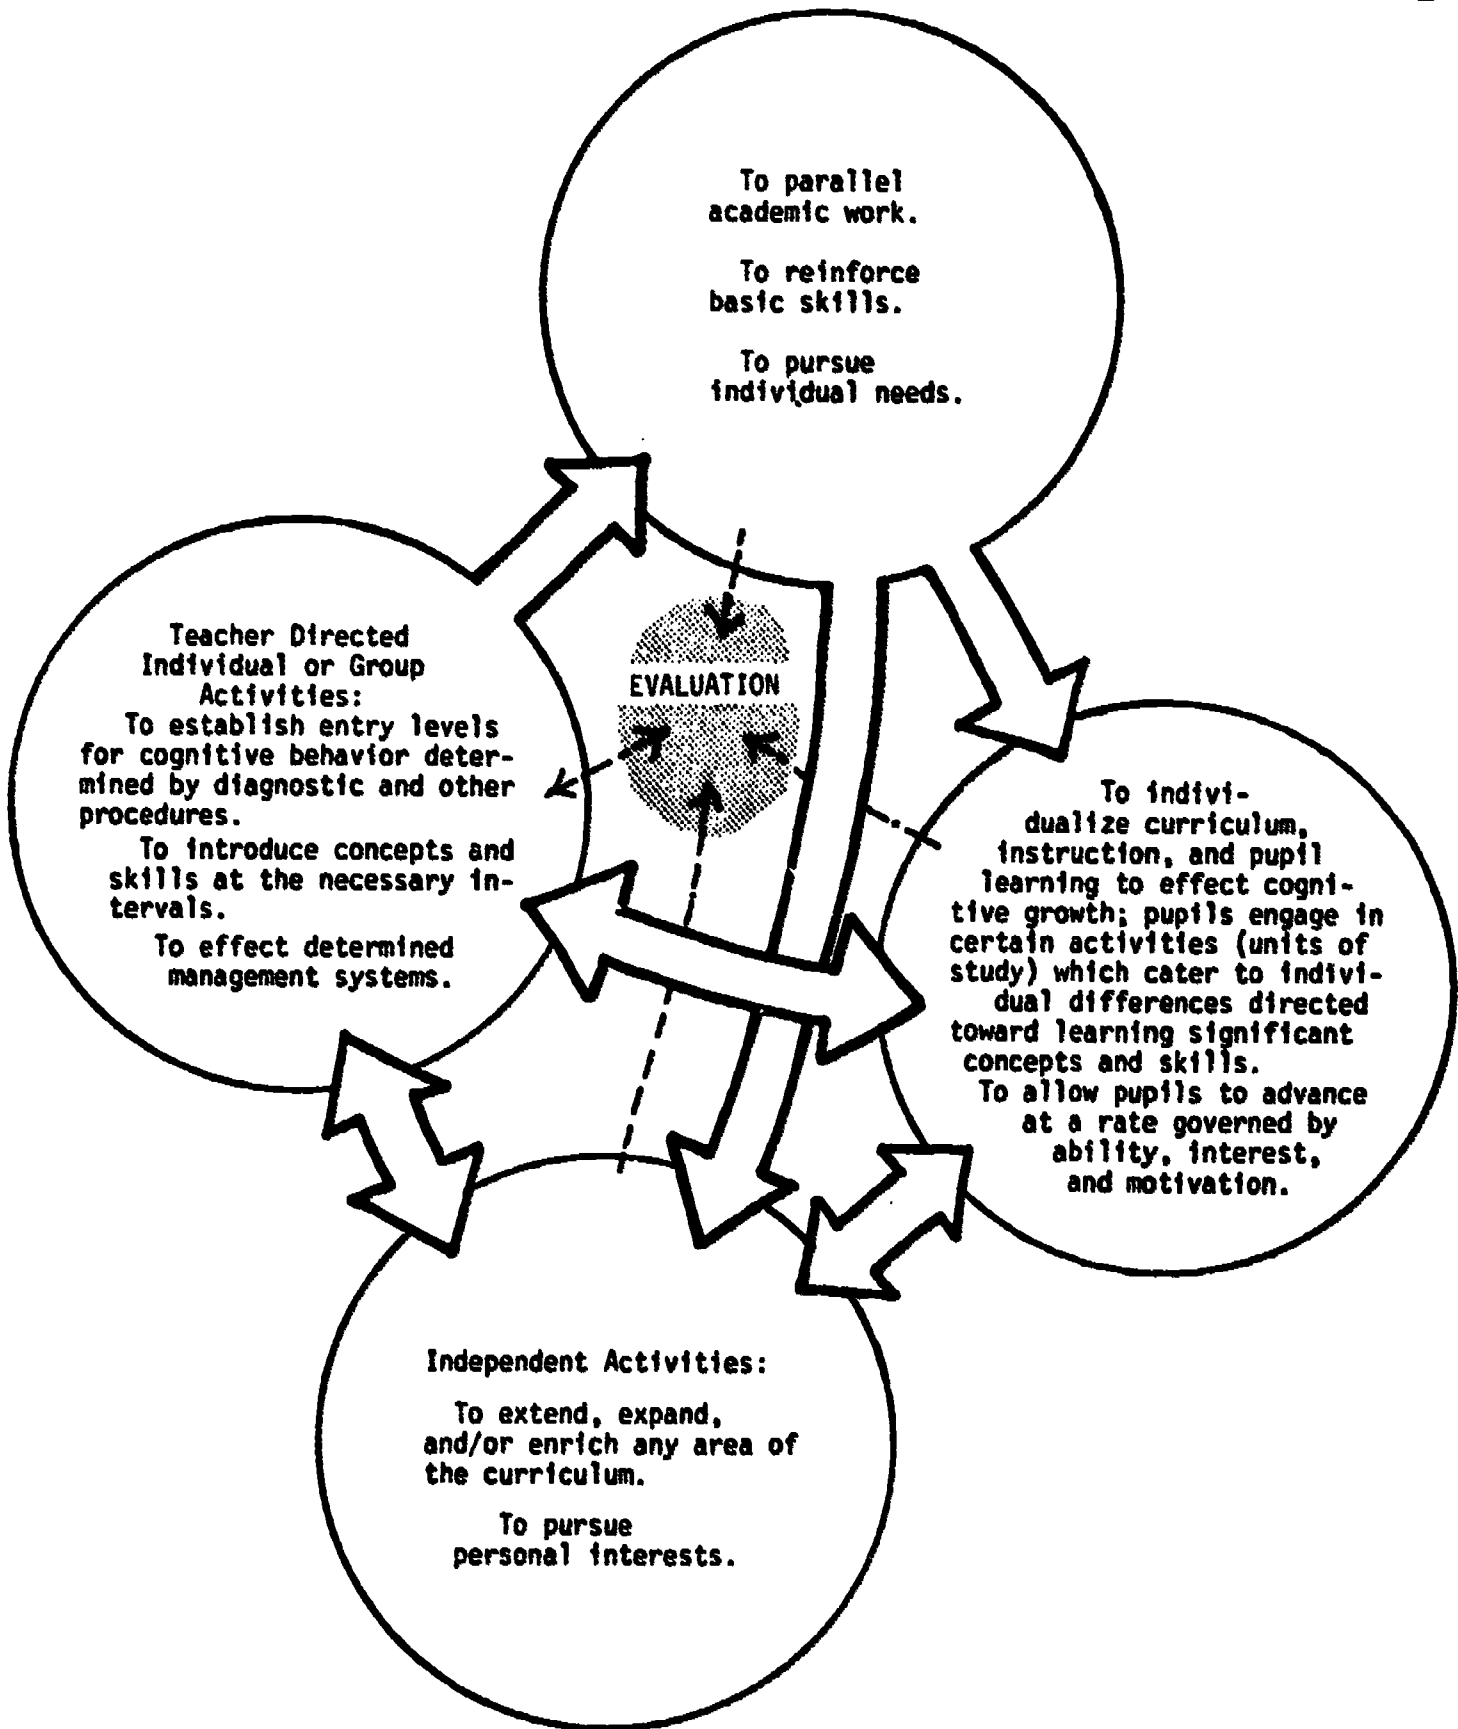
To parallel academic work.

To reinforce basic skills.

To pursue individual needs.

Teacher Directed Individual or Group Activities:
To establish entry levels for cognitive behavior determined by diagnostic and other procedures.
To introduce concepts and skills at the necessary intervals.
To effect determined management systems.

EVALUATION

To individualize curriculum, instruction, and pupil learning to effect cognitive growth; pupils engage in certain activities (units of study) which cater to individual differences directed toward learning significant concepts and skills.
To allow pupils to advance at a rate governed by ability, interest, and motivation.

Independent Activities:

To extend, expand, and/or enrich any area of the curriculum.

To pursue personal interests.